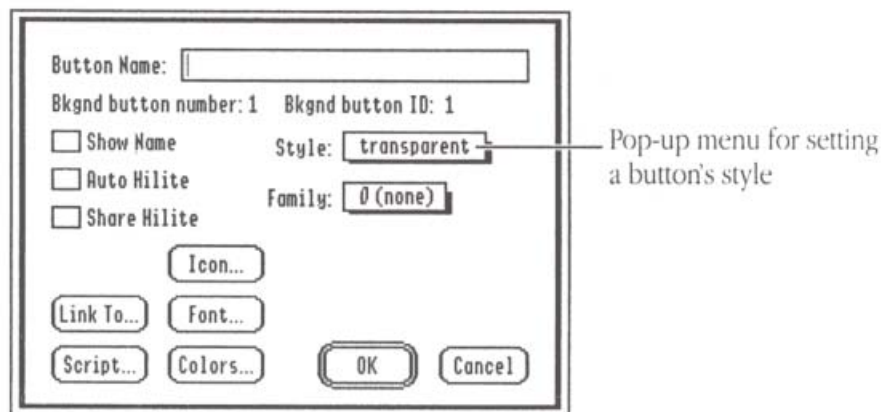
Button Name:

Bkgnd button number: 1 Bkgnd button ID: 1

Show Name

Auto Hilite

Share Hilite

Style: transparent

Family: 0 (none)

Icon...

Link To...

Font...

Script...

Colors...

OK

Cancel

Pop-up menu for setting a button's style